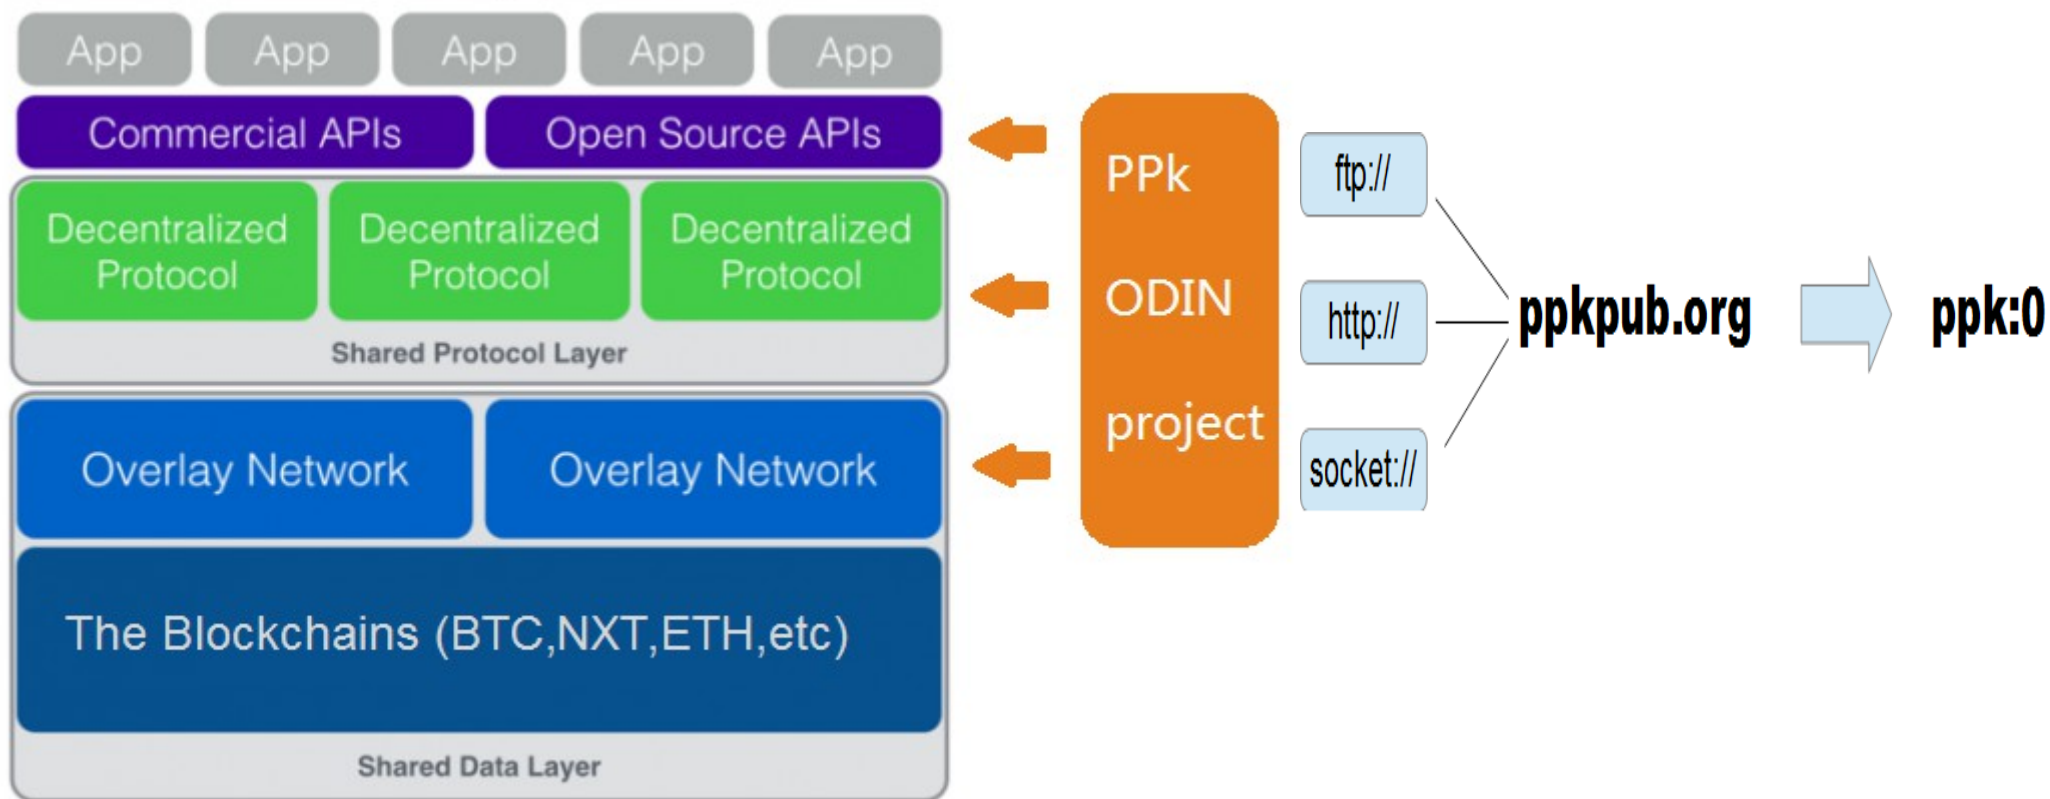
App App App App App

Commercial APIs Open Source APIs

Decentralized Protocol Decentralized Protocol Decentralized Protocol

Shared Protocol Layer

Overlay Network Overlay Network

The Blockchains (BTC,NXT,ETH,etc)

Shared Data Layer

PPk

ODIN

project

ftp://

http://

socket://

ppkpub.org

ppk:0